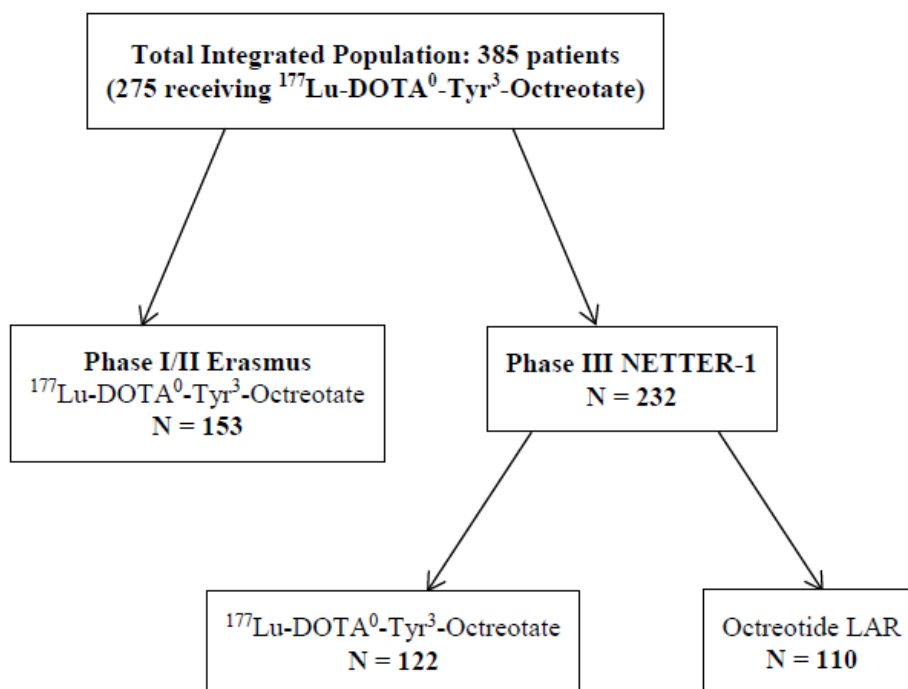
Total Integrated Population: 385 patients
(275 receiving $^{177}$Lu-DOTA$^{0}$-Tyr$^{3}$-Octreotate)

Phase I/II Erasmus
$^{177}$Lu-DOTA$^{0}$-Tyr$^{3}$-Octreotate
N = 153

Phase III NETTER-1
N = 232

$^{177}$Lu-DOTA$^{0}$-Tyr$^{3}$-Octreotate
N = 122

Octreotide LAR
N = 110